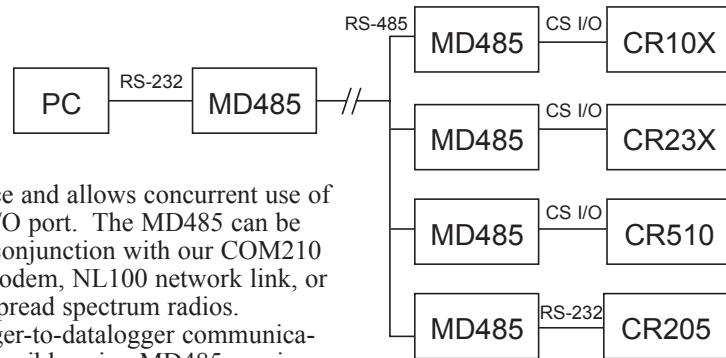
PC
RS-232
MD485
RS-485
MD485
CS I/O
CR10X
MD485
CS I/O
CR23X
MD485
CS I/O
CR510
MD485
RS-232
CR205

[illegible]ce and allows concurrent use of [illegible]/O port. The MD485 can be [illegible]onjunction with our COM210 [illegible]odem, NL100 network link, or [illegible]pread spectrum radios. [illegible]ger-to-datalogger communica-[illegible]